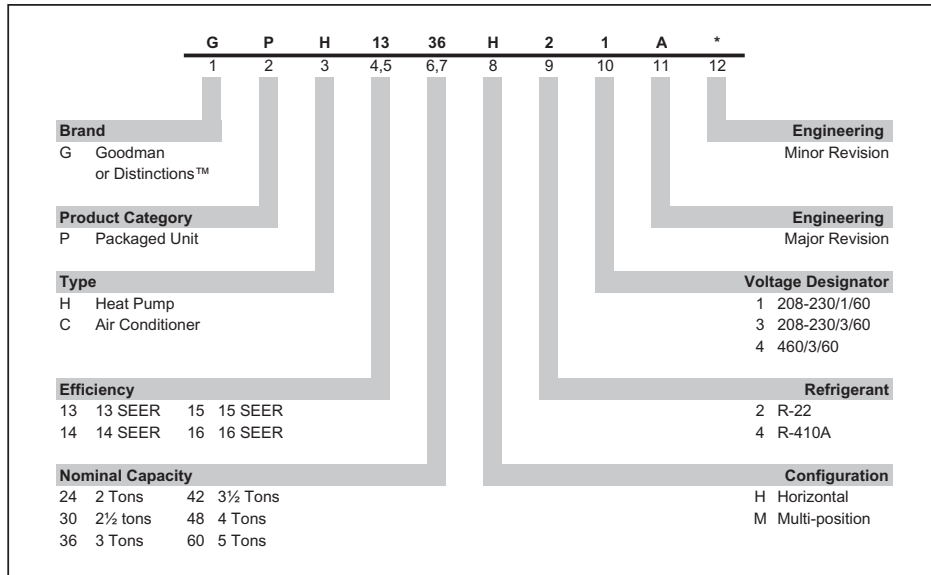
| G | P | H | 13 | 36 | H | 2 | 1 | A | * |
|---|---|---|---|---|---|---|---|---|---|
| 1 | 2 | 3 | 4,5 | 6,7 | 8 | 9 | 10 | 11 | 12 |

**Brand**
G Goodman or Distinctions™

**Product Category**
P Packaged Unit

**Type**
H Heat Pump
C Air Conditioner

**Efficiency**
13 13 SEER 15 15 SEER
14 14 SEER 16 16 SEER

**Nominal Capacity**
24 2 Tons 42 3½ Tons
30 2½ tons 48 4 Tons
36 3 Tons 60 5 Tons

**Engineering**
Minor Revision

**Engineering**
Major Revision

**Voltage Designator**
1 208-230/1/60
3 208-230/3/60
4 460/3/60

**Refrigerant**
2 R-22
4 R-410A

**Configuration**
H Horizontal
M Multi-position